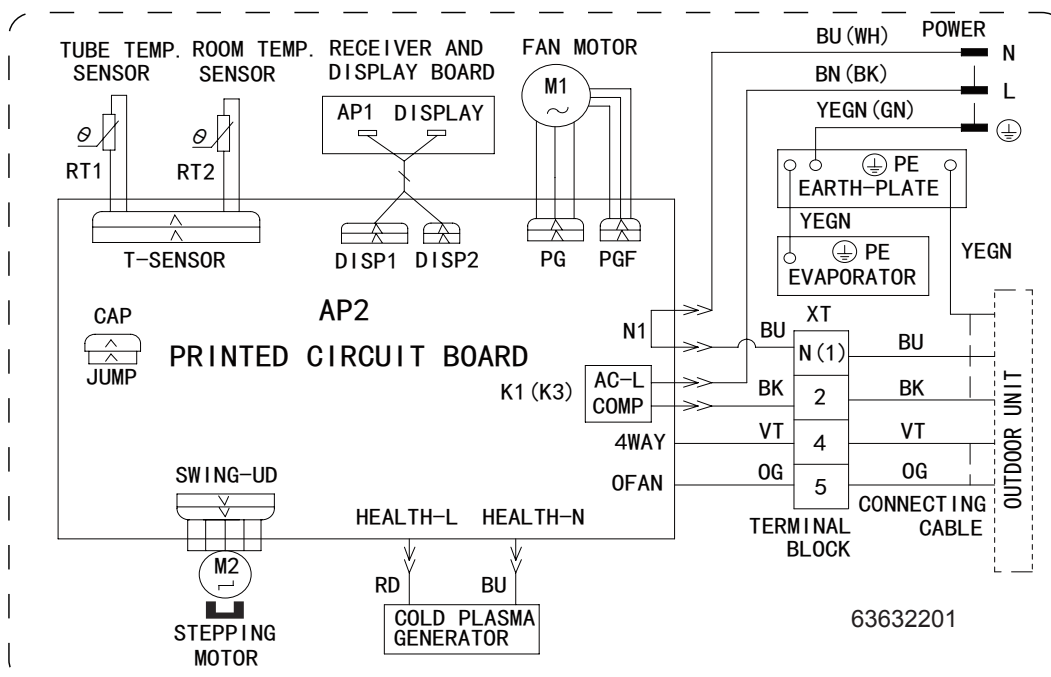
TUBE TEMP. SENSOR
ROOM TEMP. SENSOR
RECEIVER AND DISPLAY BOARD
FAN MOTOR
POWER
BU(WH)
N
BN(BK)
L
YEGN(GN)
AP1 DISPLAY
M1
$\theta$
$\theta$
RT1
RT2
PE
EARTH-PLATE
YEGN
PE
EVAPORATOR
YEGN
T-SENSOR
DISP1 DISP2
PG
PGF
CAP
JUMP
AP2
PRINTED CIRCUIT BOARD
N1
BU
XT
N(1)
BU
K1(K3)
AC-L
COMP
BK
2
BK
4WAY
VT
4
VT
OFAN
OG
5
OG
CONNECTING CABLE
OUTDOOR UNIT
TERMINAL BLOCK
SWING-UD
HEALTH-L
HEALTH-N
M2
RD
BU
COLD PLASMA GENERATOR
STEPPING MOTOR
63632201